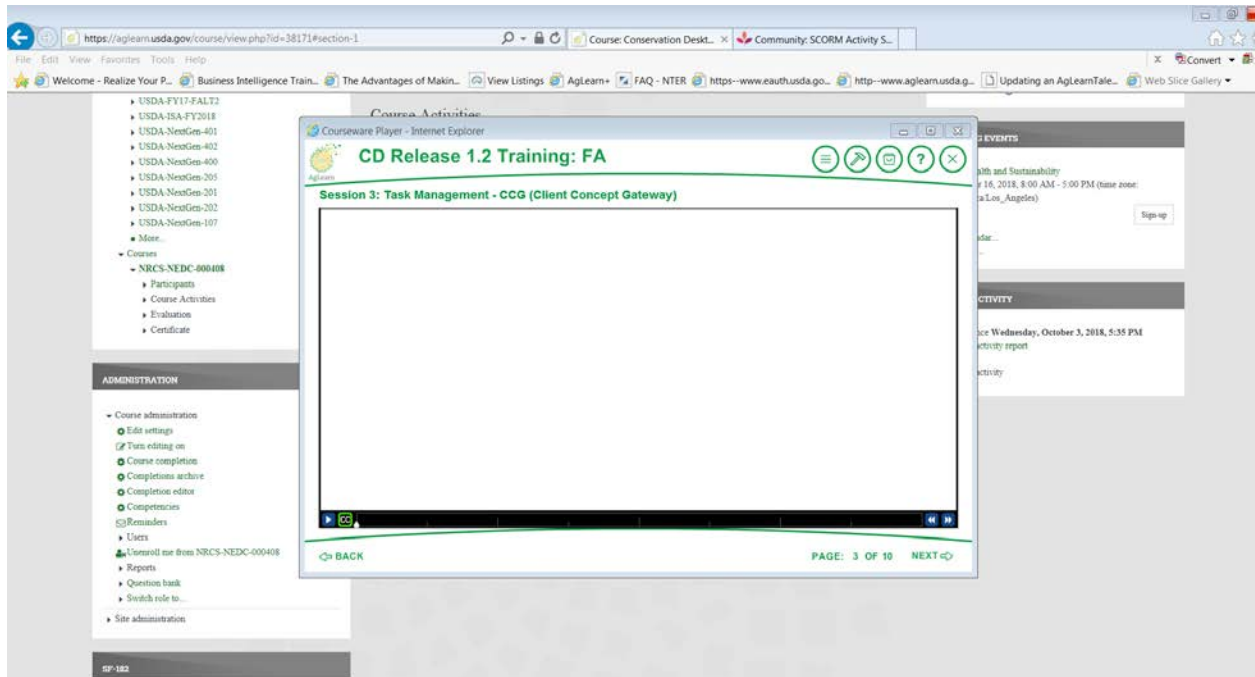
https://aglearn.usda.gov/course/view.php?id=38171#section-1
Course: Conservation Deskt... ×
Community: SCORM Activity S...
File Edit View Favorites Tools Help
Convert
Welcome - Realize Your P... Business Intelligence Train... The Advantages of Makin... View Listings AgLearn+ FAQ - NTER https--www.eauth.usda.go... http--www.aglearn.usda.g... Updating an AgLearnTale... Web Slice Gallery

USDA-FY17-FALT2
USDA-ISA-FY2018
USDA-NextGen-401
USDA-NextGen-402
USDA-NextGen-400
USDA-NextGen-205
USDA-NextGen-201
USDA-NextGen-202
USDA-NextGen-107
More...
Courses
NRCS-NEDC-000408
Participants
Course Activities
Evaluation
Certificate

ADMINISTRATION

Course administration
Edit settings
Turn editing on
Course completion
Completions archive
Completion editor
Competencies
Reminders
Users
Unenroll me from NRCS-NEDC-000408
Reports
Question bank
Switch role to...
Site administration

SF-182

Course Activities

Courseware Player - Internet Explorer
AgLearn
CD Release 1.2 Training: FA
Session 3: Task Management - CCG (Client Concept Gateway)
CC
BACK
PAGE: 3 OF 10
NEXT

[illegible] EVENTS
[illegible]alth and Sustainability
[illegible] 16, 2018, 8:00 AM - 5:00 PM (time zone: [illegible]a/Los_Angeles)
Sign-up
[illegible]dar...

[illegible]CTIVITY
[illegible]ce Wednesday, October 3, 2018, 5:35 PM
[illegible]ctivity report
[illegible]ctivity